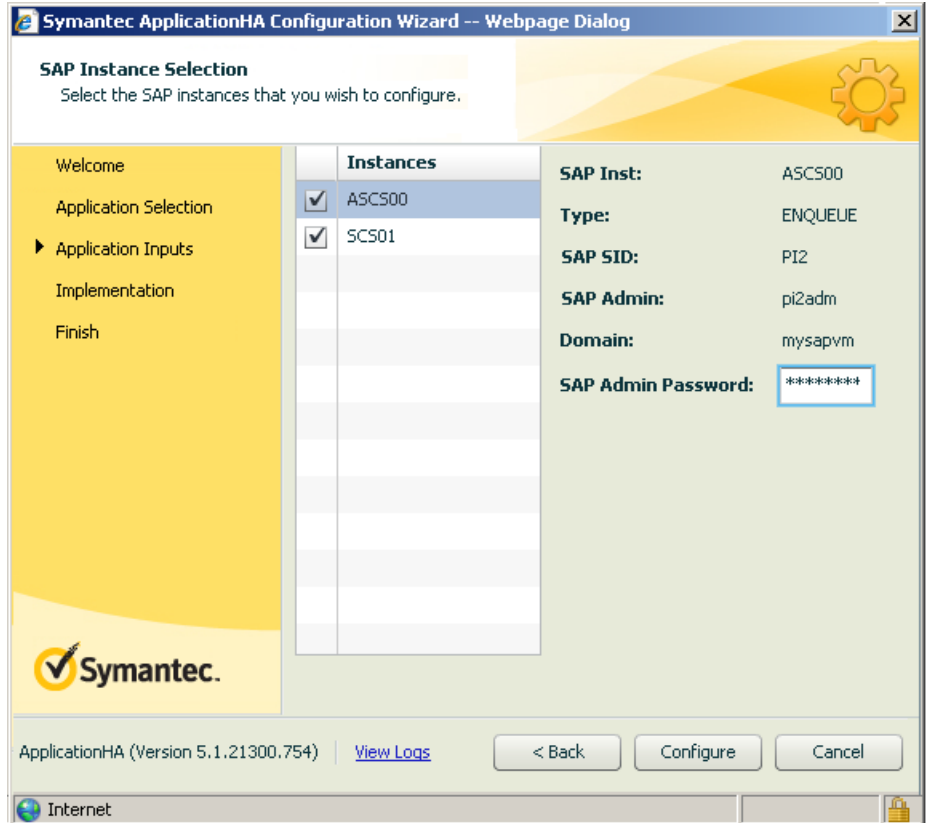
Symantec ApplicationHA Configuration Wizard -- Webpage Dialog

SAP Instance Selection
Select the SAP instances that you wish to configure.

Welcome
Application Selection
Application Inputs
Implementation
Finish

| | Instances |
|---|---|
| ✓ | ASCS00 |
| ✓ | SCS01 |

SAP Inst: ASCS00
Type: ENQUEUE
SAP SID: PI2
SAP Admin: pi2adm
Domain: mysapvm
SAP Admin Password: ********

Symantec.

ApplicationHA (Version 5.1.21300.754) | View Logs

< Back
Configure
Cancel

Internet